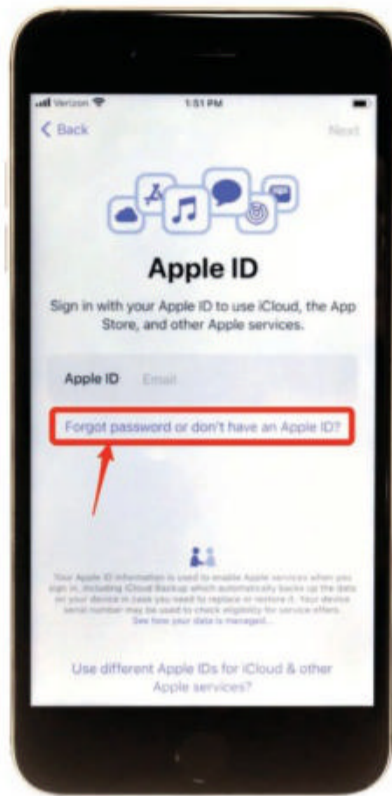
Verizon
1:51 PM
Back
Next

Apple ID

Sign in with your Apple ID to use iCloud, the App Store, and other Apple services.

Apple ID Email

Forgot password or don't have an Apple ID?

Your Apple ID information is used to enable Apple services when you sign in, including iCloud Backup which automatically backs up the data on your device in case you need to replace or restore it. Your device serial number may be used to check eligibility for service offers. See how your data is managed...

Use different Apple IDs for iCloud & other Apple services?